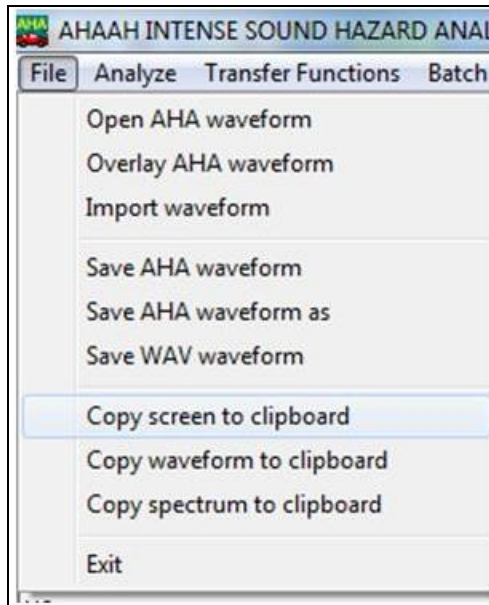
AHAAH INTENSE SOUND HAZARD ANAL

File Analyze Transfer Functions Batch

Open AHA waveform
Overlay AHA waveform
Import waveform

Save AHA waveform
Save AHA waveform as
Save WAV waveform

Copy screen to clipboard
Copy waveform to clipboard
Copy spectrum to clipboard

Exit